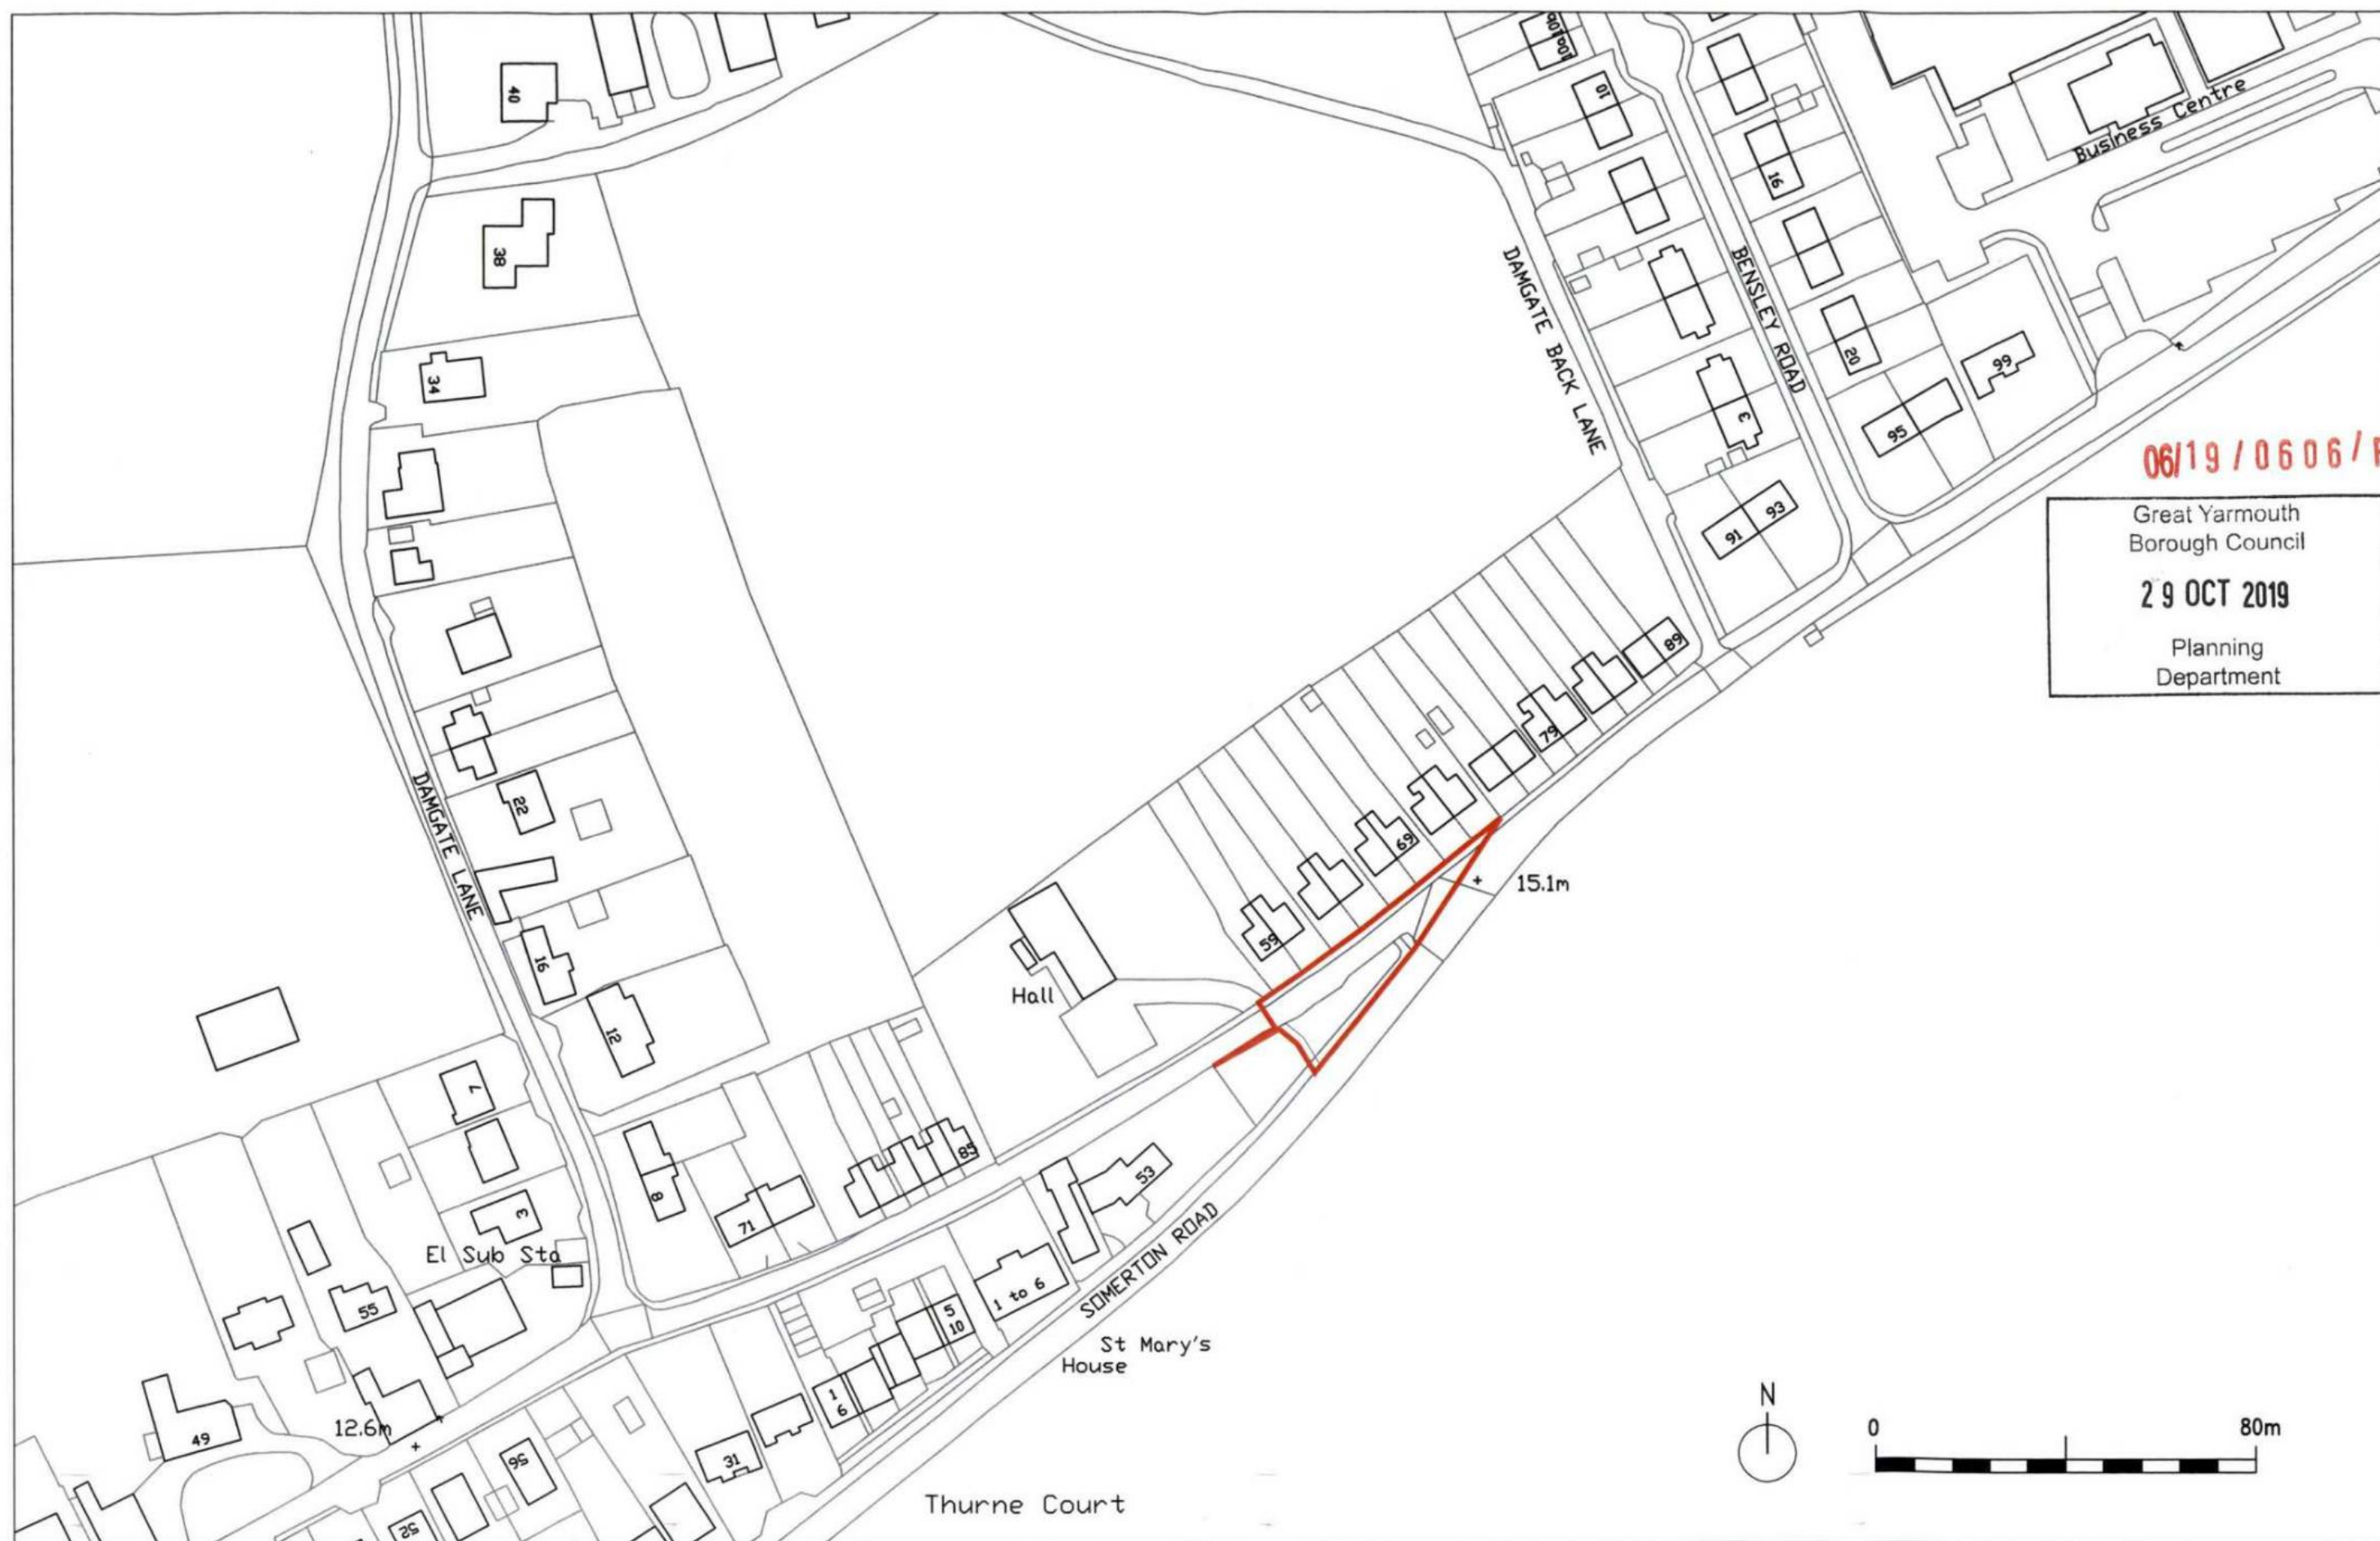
40
100
10
Business Centre
16
38
DAMGATE BACK LANE
BENSLEY ROAD
34
20
99
3
95
06/19/0606/F
Great Yarmouth Borough Council
29 OCT 2019
Planning Department
91
93
89
79
22
69
DAMGATE LANE
15.1m
59
16
Hall
12
7
85
8
53
3
71
El Sub Sta
SOMERTON ROAD
1 to 6
55
5 10
St Mary's House
1 6
N
0
80m
49
12.6m
95
31
Thurne Court
25